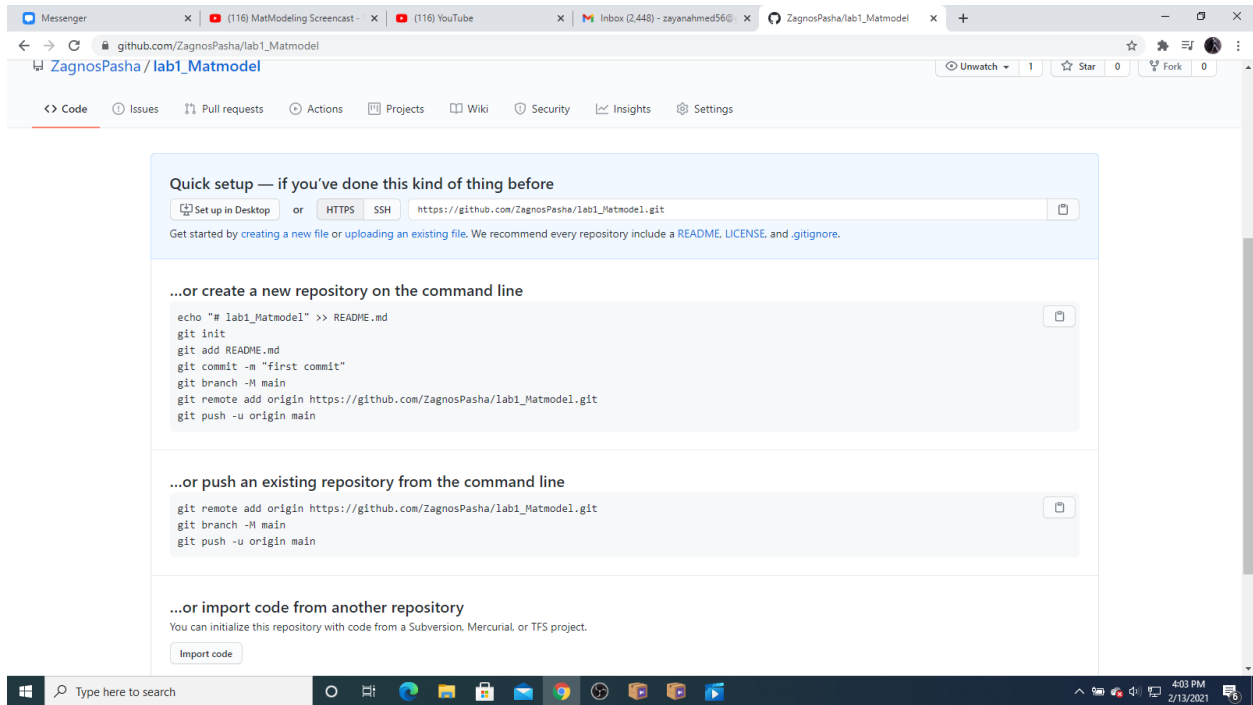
Messenger
(116) MatModeling Screencast -
(116) YouTube
Inbox (2,448) - zayanahmed56@
ZagnosPasha/lab1_Matmodel
github.com/ZagnosPasha/lab1_Matmodel

ZagnosPasha / lab1_Matmodel
Unwatch 1 Star 0 Fork 0

Code Issues Pull requests Actions Projects Wiki Security Insights Settings

Quick setup — if you've done this kind of thing before
Set up in Desktop or HTTPS SSH https://github.com/ZagnosPasha/lab1_Matmodel.git
Get started by creating a new file or uploading an existing file. We recommend every repository include a README, LICENSE, and .gitignore.

...or create a new repository on the command line
echo "# lab1_Matmodel" >> README.md
git init
git add README.md
git commit -m "first commit"
git branch -M main
git remote add origin https://github.com/ZagnosPasha/lab1_Matmodel.git
git push -u origin main

...or push an existing repository from the command line
git remote add origin https://github.com/ZagnosPasha/lab1_Matmodel.git
git branch -M main
git push -u origin main

...or import code from another repository
You can initialize this repository with code from a Subversion, Mercurial, or TFS project.
Import code

Type here to search
4:03 PM
2/13/2021